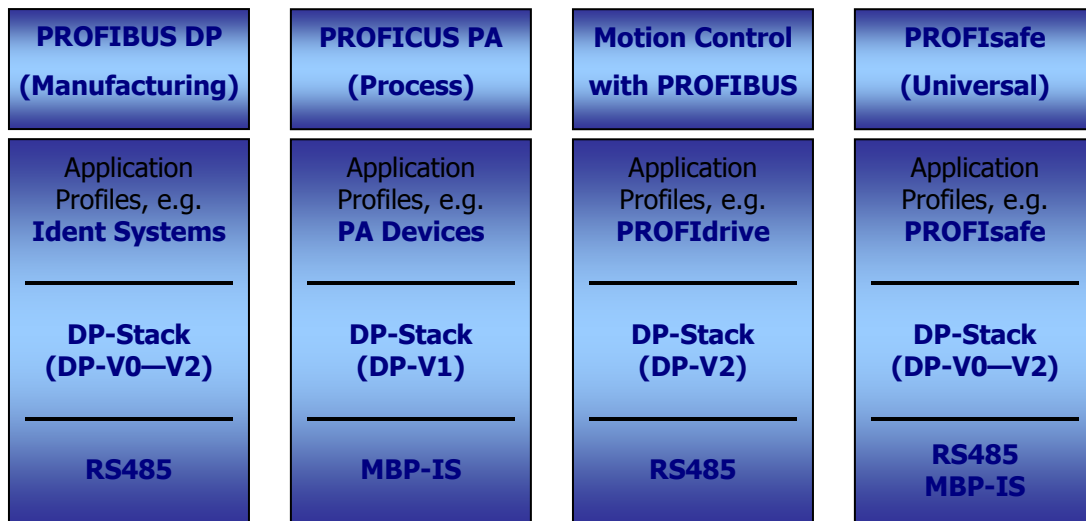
| PROFIBUS DP (Manufacturing) | PROFICUS PA (Process) | Motion Control with PROFIBUS | PROFIsafe (Universal) |
|---|---|---|---|
| Application Profiles, e.g. Ident Systems | Application Profiles, e.g. PA Devices | Application Profiles, e.g. PROFIdrive | Application Profiles, e.g. PROFIsafe |
| DP-Stack (DP-V0—V2) | DP-Stack (DP-V1) | DP-Stack (DP-V2) | DP-Stack (DP-V0—V2) |
| RS485 | MBP-IS | RS485 | RS485 MBP-IS |